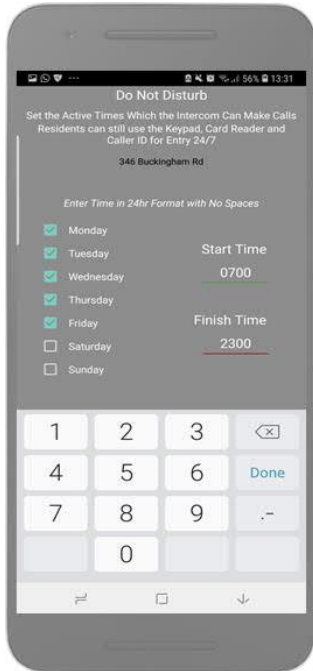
56% 13:31

Do Not Disturb

Set the Active Times Which the Intercom Can Make Calls Residents can still use the Keypad, Card Reader and Caller ID for Entry 24/7

346 Buckingham Rd

Enter Time in 24hr Format with No Spaces

Monday
Tuesday
Wednesday
Thursday
Friday
Saturday
Sunday

Start Time
0700

Finish Time
2300

| 1 | 2 | 3 | ⌫ |
|---|---|---|---|
| 4 | 5 | 6 | Done |
| 7 | 8 | 9 | . - |
|  | 0 |  |  |